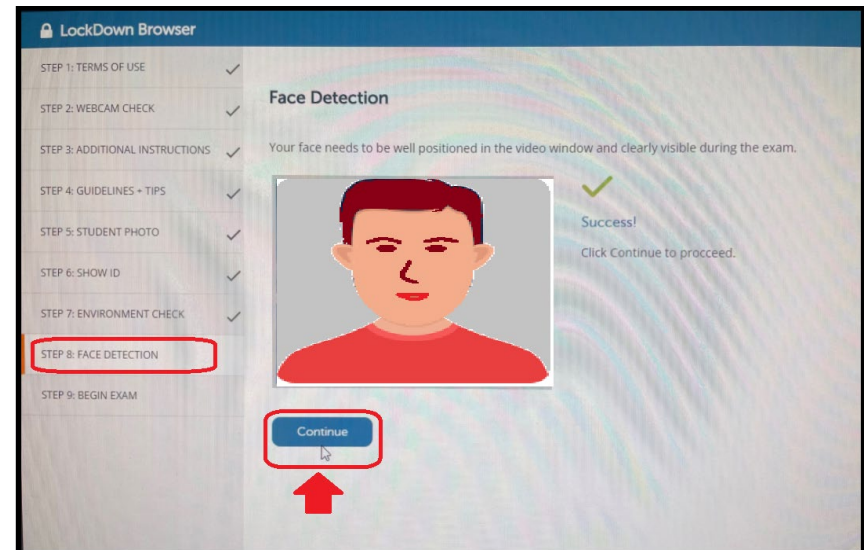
LockDown Browser

STEP 1: TERMS OF USE
STEP 2: WEBCAM CHECK
STEP 3: ADDITIONAL INSTRUCTIONS
STEP 4: GUIDELINES + TIPS
STEP 5: STUDENT PHOTO
STEP 6: SHOW ID
STEP 7: ENVIRONMENT CHECK
STEP 8: FACE DETECTION
STEP 9: BEGIN EXAM

Face Detection

Your face needs to be well positioned in the video window and clearly visible during the exam.

Success!

Click Continue to proceed.

Continue